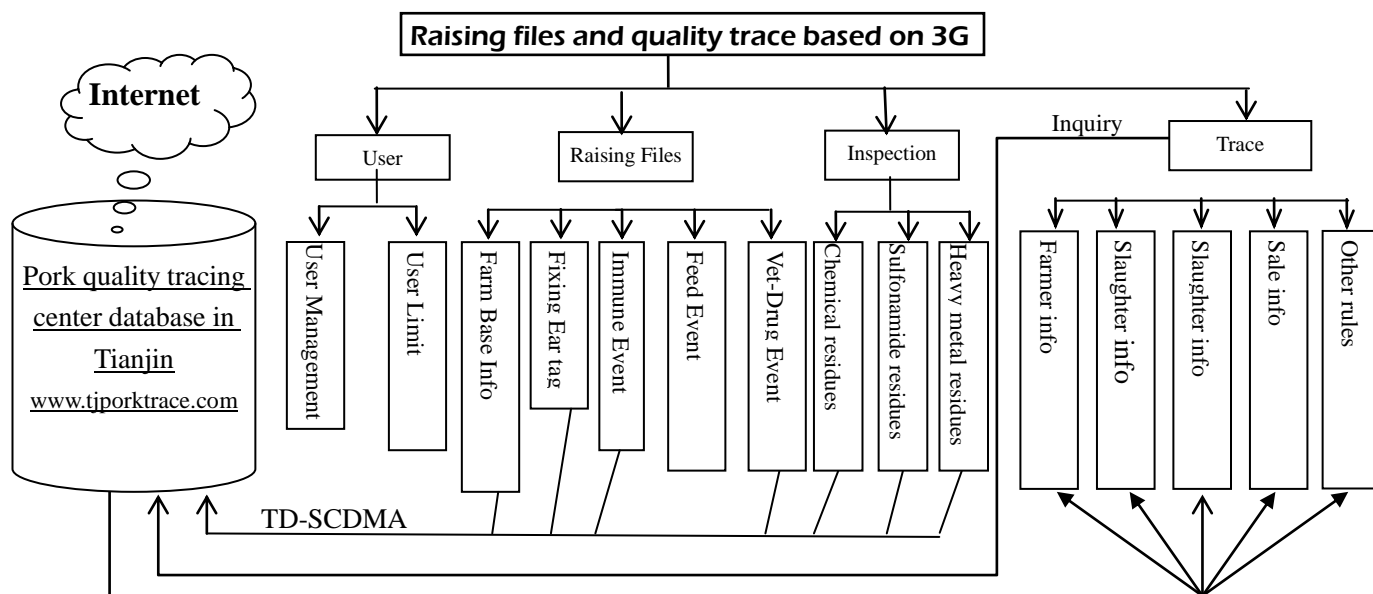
Raising files and quality trace based on 3G

Internet

Pork quality tracing center database in Tianjin
www.tjporktrace.com

User

User Management

User Limit

Raising Files

Farm Base Info

Fixing Ear tag

Immune Event

Feed Event

Vet-Drug Event

Inspection

Chemical residues

Sulfonamide residues

Heavy metal residues

Inquiry

Trace

Farmer info

Slaughter info

Slaughter info

Sale info

Other rules

TD-SCDMA